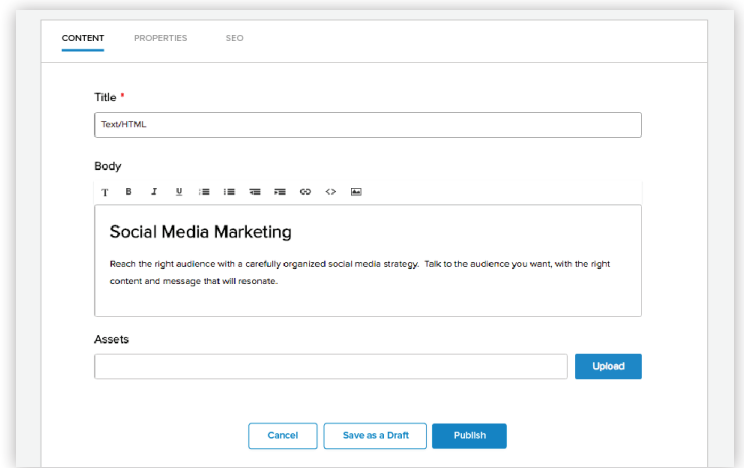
CONTENT PROPERTIES SEO

Title *

Text/HTML

Body

T B I U

Social Media Marketing

Reach the right audience with a carefully organized social media strategy. Talk to the audience you want, with the right content and message that will resonate.

Assets

Upload

Cancel Save as a Draft Publish